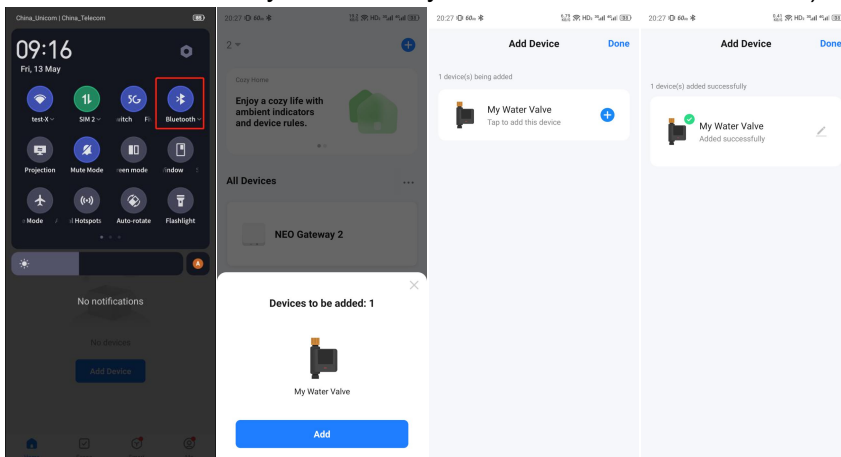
China_Unicom | China_Telecom

09:16
Fri, 13 May

test-X
SIM 2
witch
Fi
Bluetooth

Projection
Mute Mode
reen mode
indow

Mode
Hotspots
Auto-rotate
Flashlight

No notifications

No devices

Add Device

20:27

2

Cozy Home

Enjoy a cozy life with ambient indicators and device rules.

All Devices

NEO Gateway 2

Devices to be added: 1

My Water Valve

Add

20:27

Add Device

Done

1 device(s) being added

My Water Valve
Tap to add this device

20:27

Add Device

Done

1 device(s) added successfully

My Water Valve
Added successfully